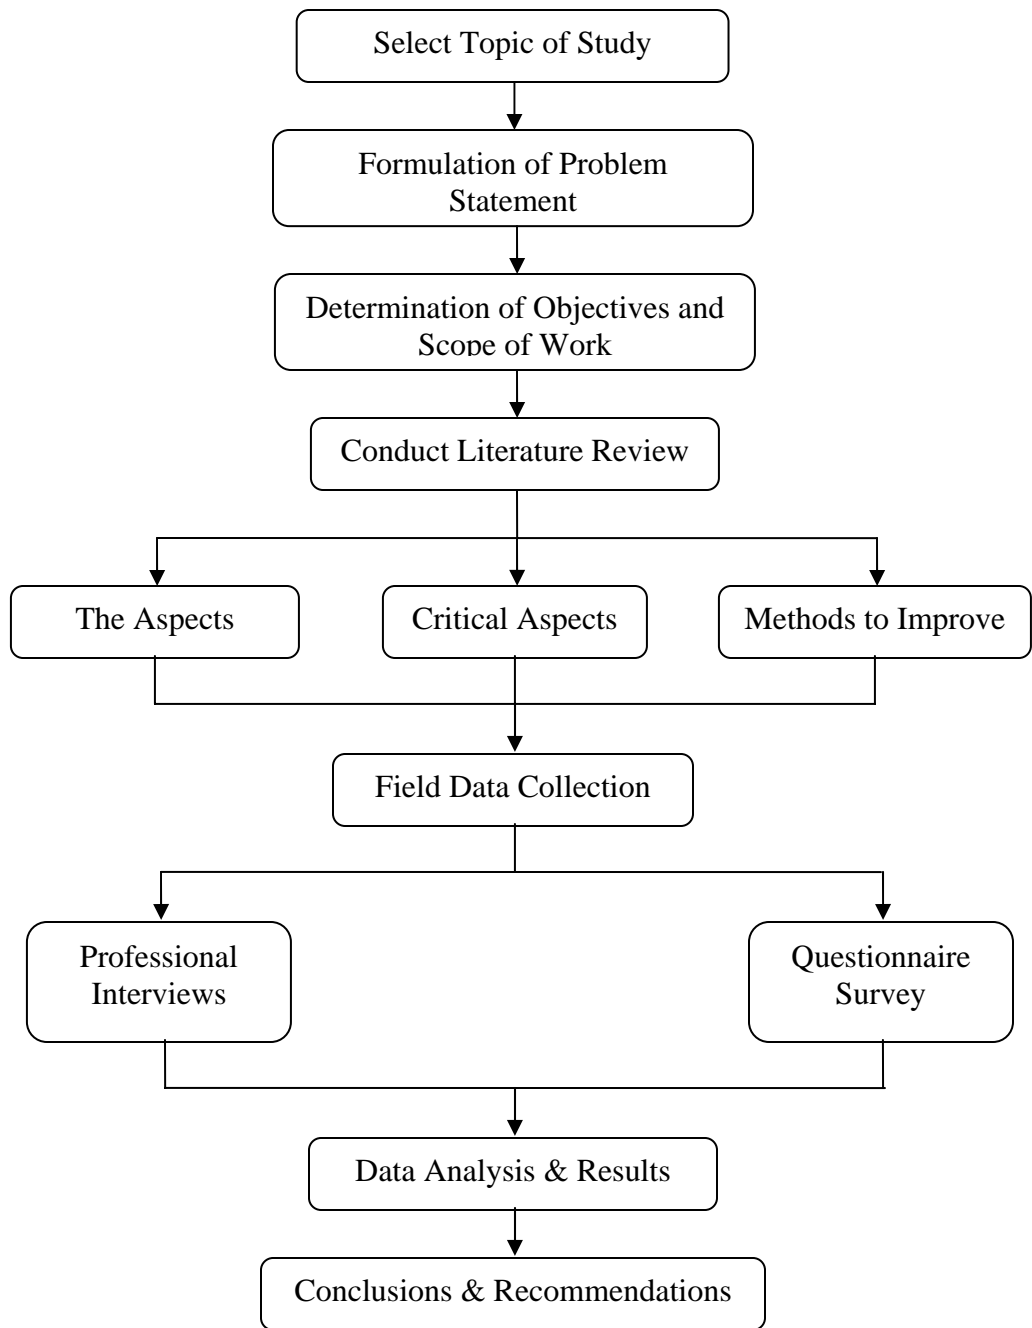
Select Topic of Study

Formulation of Problem Statement

Determination of Objectives and Scope of Work

Conduct Literature Review

The Aspects

Critical Aspects

Methods to Improve

Field Data Collection

Professional Interviews

Questionnaire Survey

Data Analysis & Results

Conclusions & Recommendations